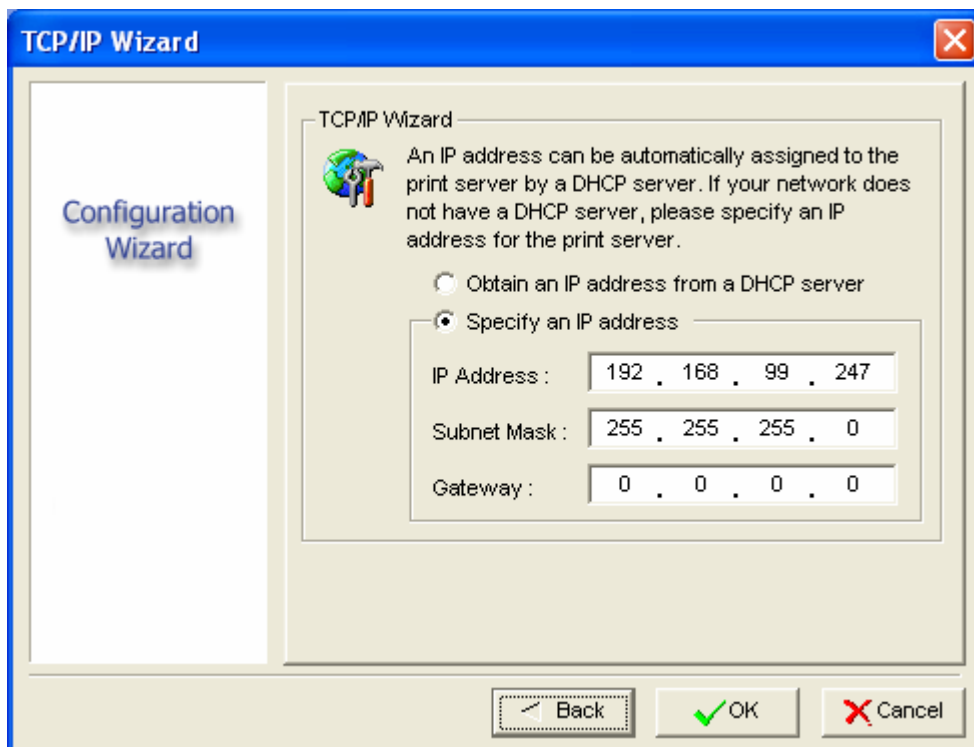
TCP/IP Wizard

Configuration Wizard

TCP/IP Wizard

An IP address can be automatically assigned to the print server by a DHCP server. If your network does not have a DHCP server, please specify an IP address for the print server.

Obtain an IP address from a DHCP server

Specify an IP address

IP Address : 192 . 168 . 99 . 247

Subnet Mask : 255 . 255 . 255 . 0

Gateway : 0 . 0 . 0 . 0

Back

OK

Cancel